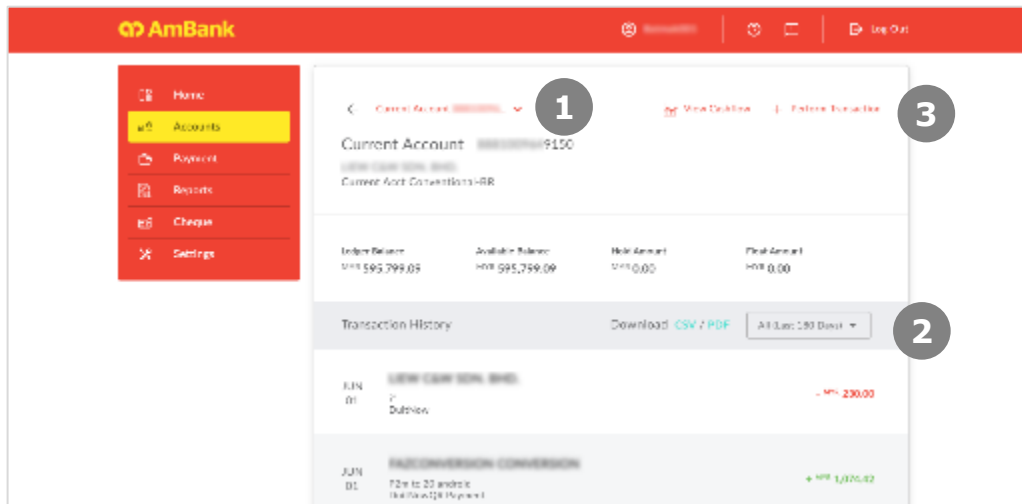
AmBank

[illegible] | Log Out

Home
Accounts
Payment
Reports
Cheque
Settings

1

Current Account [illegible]

View Outflow | Perform Transaction

3

Current Account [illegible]9150

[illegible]

Current Acct Conventional-BR

Ledger Balance
MYR 595,799.09

Available Balance
MYR 595,759.09

Hold Amount
MYR 0.00

Float Amount
MYR 0.00

Transaction History

Download CSV / PDF

All (Last 180 Days)

2

JUN 01
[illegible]
Outflow
- MYR 230.00

JUN 01
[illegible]
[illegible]
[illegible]
+ MYR 1,074.42